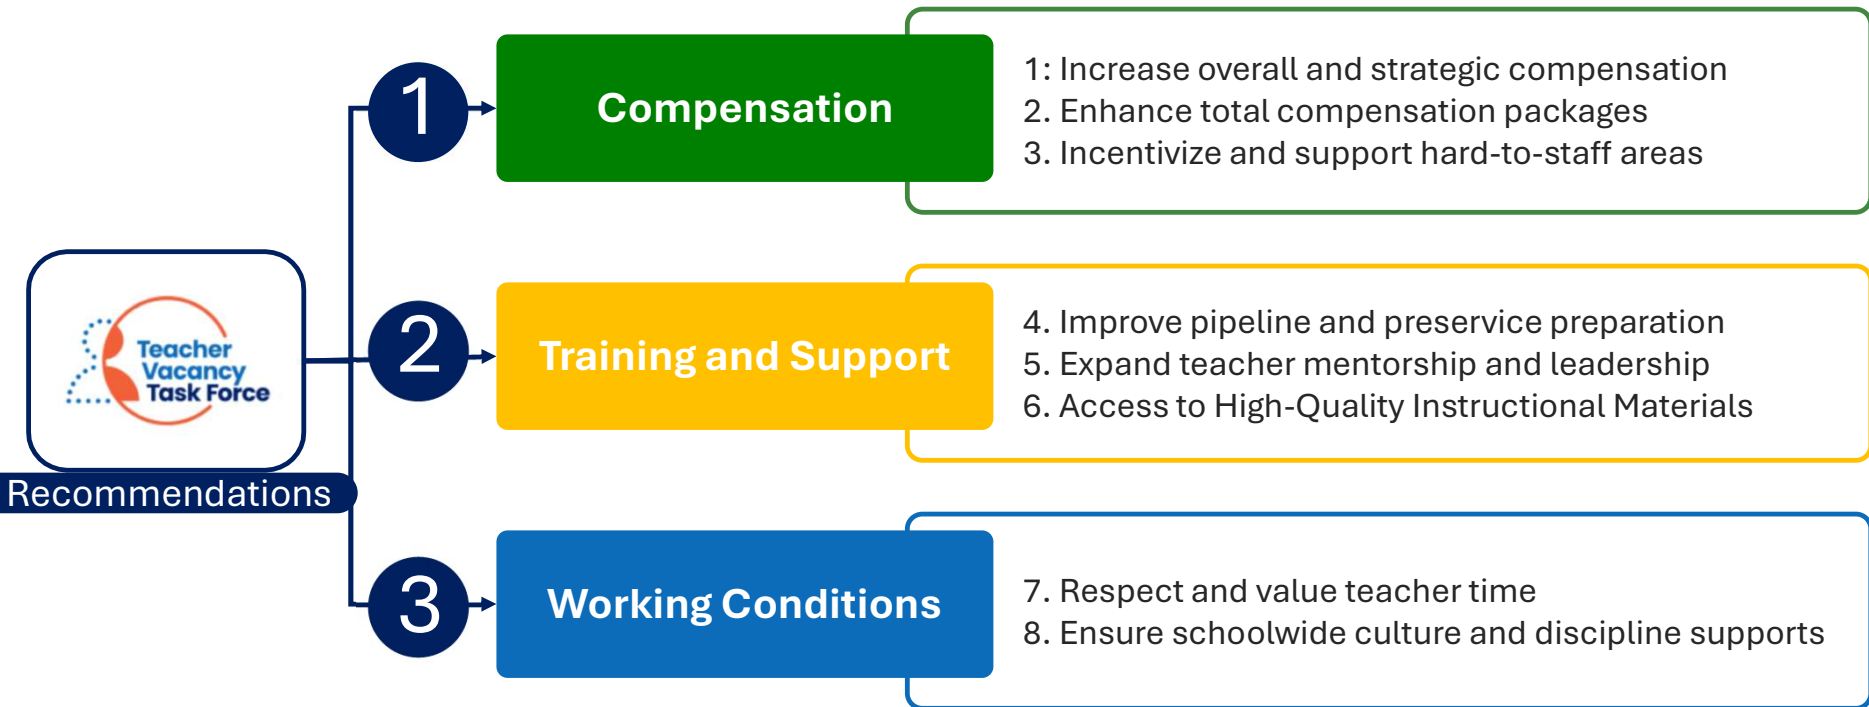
Teacher Vacancy Task Force

Recommendations

1

Compensation

1: Increase overall and strategic compensation
2. Enhance total compensation packages
3. Incentivize and support hard-to-staff areas

2

Training and Support

4. Improve pipeline and preservice preparation
5. Expand teacher mentorship and leadership
6. Access to High-Quality Instructional Materials

3

Working Conditions

7. Respect and value teacher time
8. Ensure schoolwide culture and discipline supports